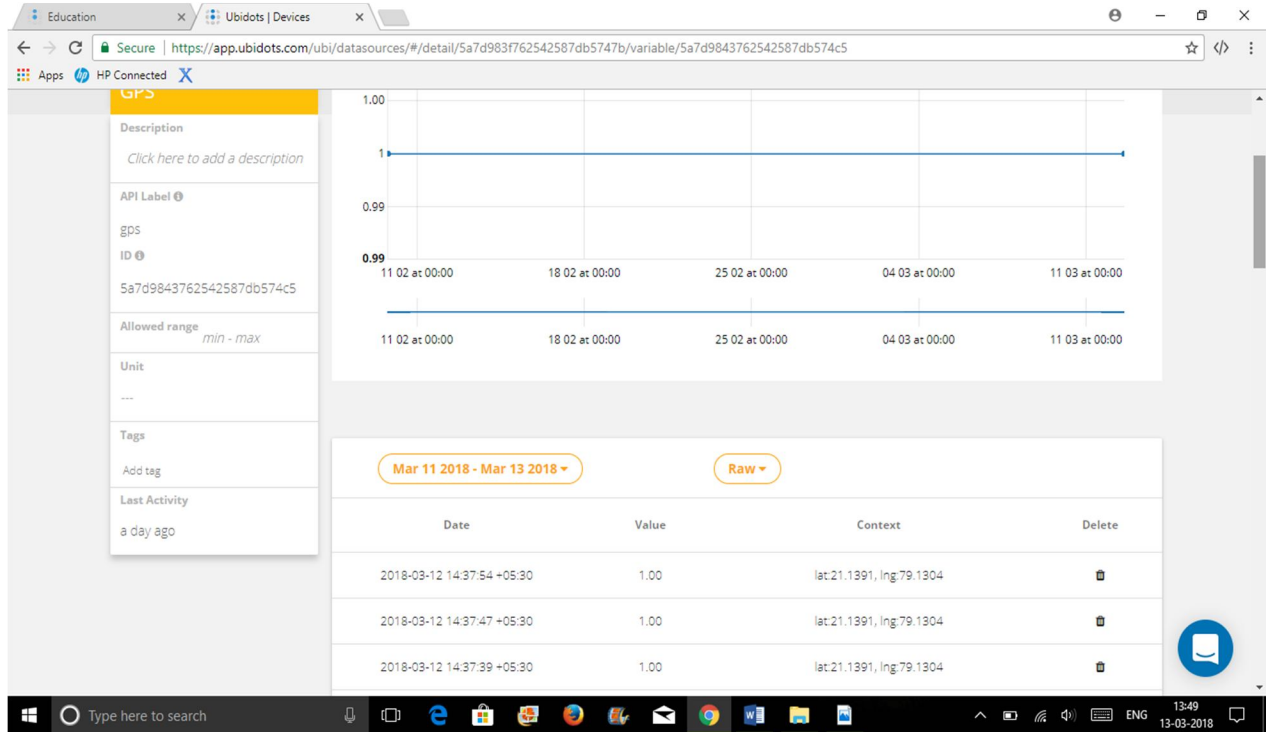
Education ×
Ubidots | Devices ×

Secure | https://app.ubidots.com/ubi/datasources/#/detail/5a7d983f762542587db5747b/variable/5a7d9843762542587db574c5

Apps HP Connected

GPS

Description
Click here to add a description

API Label
gps

ID
5a7d9843762542587db574c5

Allowed range
min - max

Unit
---

Tags
Add tag

Last Activity
a day ago

1.00
1
0.99
0.99
11 02 at 00:00 18 02 at 00:00 25 02 at 00:00 04 03 at 00:00 11 03 at 00:00

11 02 at 00:00 18 02 at 00:00 25 02 at 00:00 04 03 at 00:00 11 03 at 00:00

Mar 11 2018 - Mar 13 2018
Raw

| Date | Value | Context | Delete |
|---|---|---|---|
| 2018-03-12 14:37:54 +05:30 | 1.00 | lat:21.1391, lng:79.1304 | |
| 2018-03-12 14:37:47 +05:30 | 1.00 | lat:21.1391, lng:79.1304 | |
| 2018-03-12 14:37:39 +05:30 | 1.00 | lat:21.1391, lng:79.1304 | |

Type here to search
ENG 13:49 13-03-2018